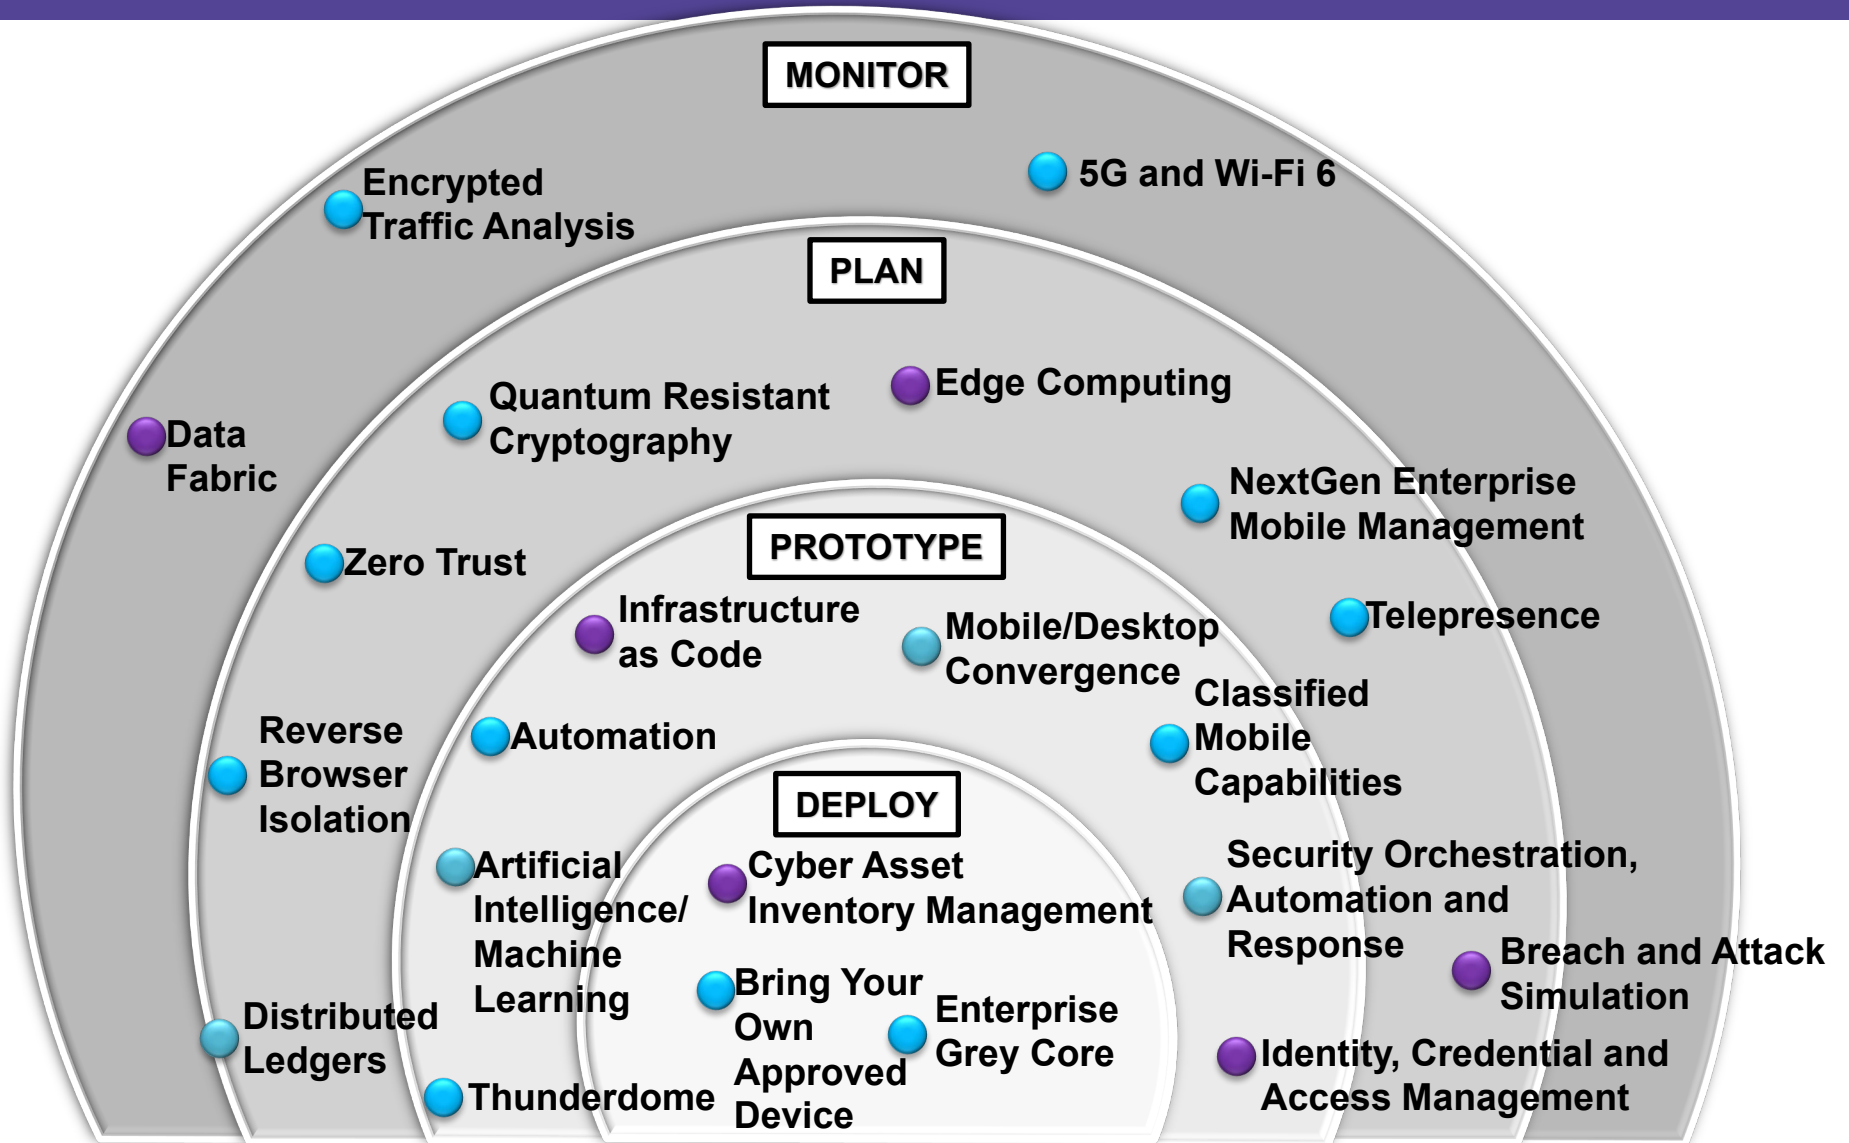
MONITOR

Encrypted Traffic Analysis

5G and Wi-Fi 6

PLAN

Data Fabric

Quantum Resistant Cryptography

Edge Computing

NextGen Enterprise Mobile Management

Zero Trust

PROTOTYPE

Infrastructure as Code

Mobile/Desktop Convergence

Telepresence

Classified Mobile Capabilities

Reverse Browser Isolation

Automation

DEPLOY

Artificial Intelligence/ Machine Learning

Cyber Asset Inventory Management

Security Orchestration, Automation and Response

Breach and Attack Simulation

Bring Your Own Approved Device

Enterprise Grey Core

Distributed Ledgers

Thunderdome

Identity, Credential and Access Management